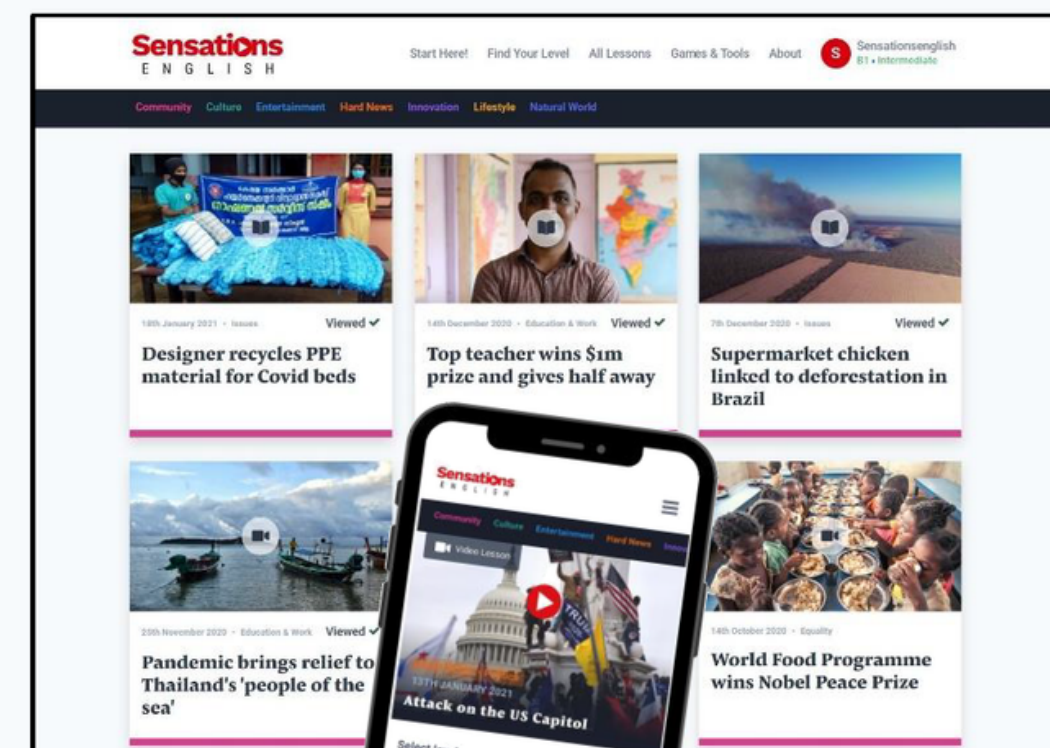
Sensations
ENGLISH

Start Here! Find Your Level All Lessons Games & Tools About

S Sensationsenglish
B1 • Intermediate

Community Culture Entertainment Hard News Innovation Lifestyle Natural World

18th January 2021 • Issues
Viewed ✓
Designer recycles PPE material for Covid beds

14th December 2020 • Education & Work
Viewed ✓
Top teacher wins $1m prize and gives half away

7th December 2020 • Issues
Viewed ✓
Supermarket chicken linked to deforestation in Brazil

20th November 2020 • Education & Work
Viewed ✓
Pandemic brings relief to Thailand's 'people of the sea'

14th October 2020 • Equality
World Food Programme wins Nobel Peace Prize

Sensations
ENGLISH

Community Culture Entertainment Hard News Inno

Video Lesson

13TH JANUARY 2021
Attack on the US Capitol

Select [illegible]